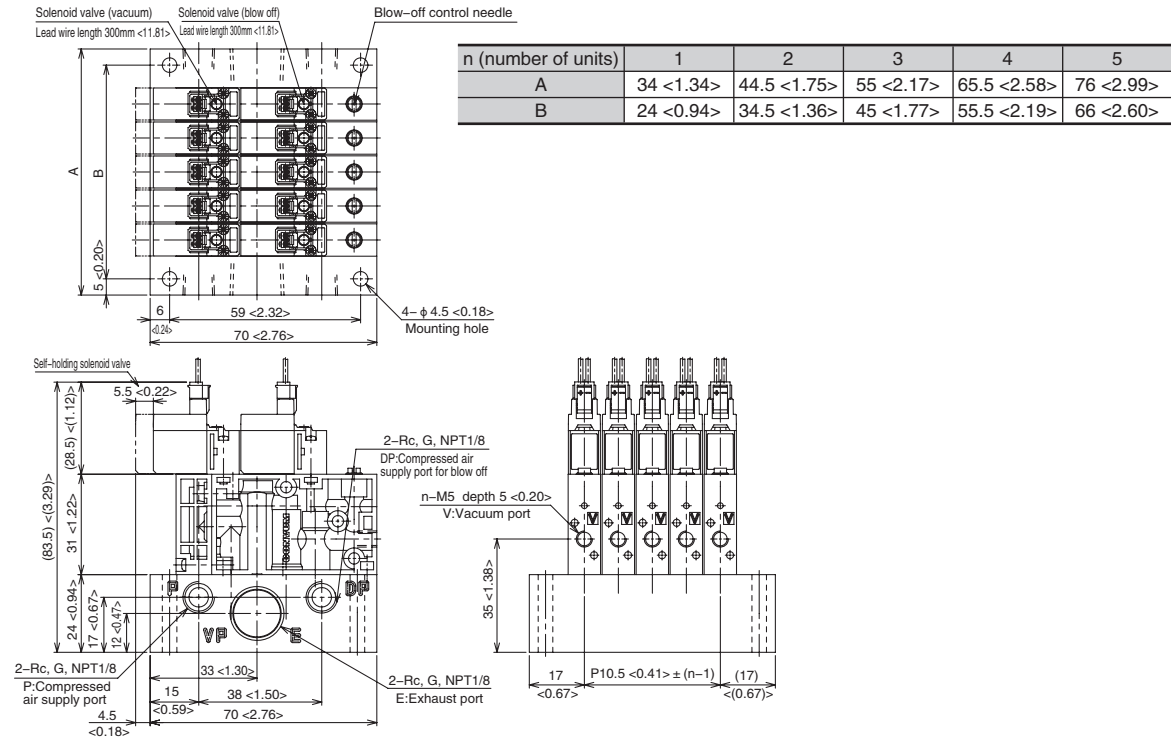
Solenoid valve (vacuum)
Lead wire length 300mm <11.81>
Solenoid valve (blow off)
Lead wire length 300mm <11.81>
Blow−off control needle

| n (number of units) | 1 | 2 | 3 | 4 | 5 |
|---|---|---|---|---|---|
| A | 34 <1.34> | 44.5 <1.75> | 55 <2.17> | 65.5 <2.58> | 76 <2.99> |
| B | 24 <0.94> | 34.5 <1.36> | 45 <1.77> | 55.5 <2.19> | 66 <2.60> |

A
B
5 <0.20>
6
<0.24>
59 <2.32>
70 <2.76>
4− ϕ 4.5 <0.18>
Mounting hole

Self−holding solenoid valve
5.5 <0.22>
(28.5) <(1.12)>
(83.5) <(3.29)>
31 <1.22>
24 <0.94>
17 <0.67>
12 <0.47>
2−Rc, G, NPT1/8
DP:Compressed air supply port for blow off
P
DP
VP
E
2−Rc, G, NPT1/8
P:Compressed air supply port
33 <1.30>
15
<0.59>
38 <1.50>
70 <2.76>
4.5
<0.18>
2−Rc, G, NPT1/8
E:Exhaust port

n−M5 depth 5 <0.20>
V:Vacuum port
V
V
V
V
V
35 <1.38>
17
<0.67>
P10.5 <0.41> ± (n−1)
(17)
<(0.67)>